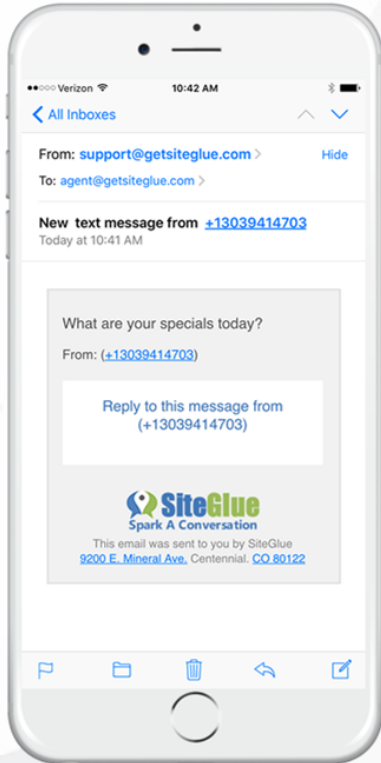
●●○○○ Verizon 10:42 AM

All Inboxes

From: support@getsiteglue.com Hide

To: agent@getsiteglue.com

New text message from +13039414703
Today at 10:41 AM

What are your specials today?

From: (+13039414703)

Reply to this message from (+13039414703)

SiteGlue
Spark A Conversation

This email was sent to you by SiteGlue
9200 E. Mineral Ave. Centennial. CO 80122